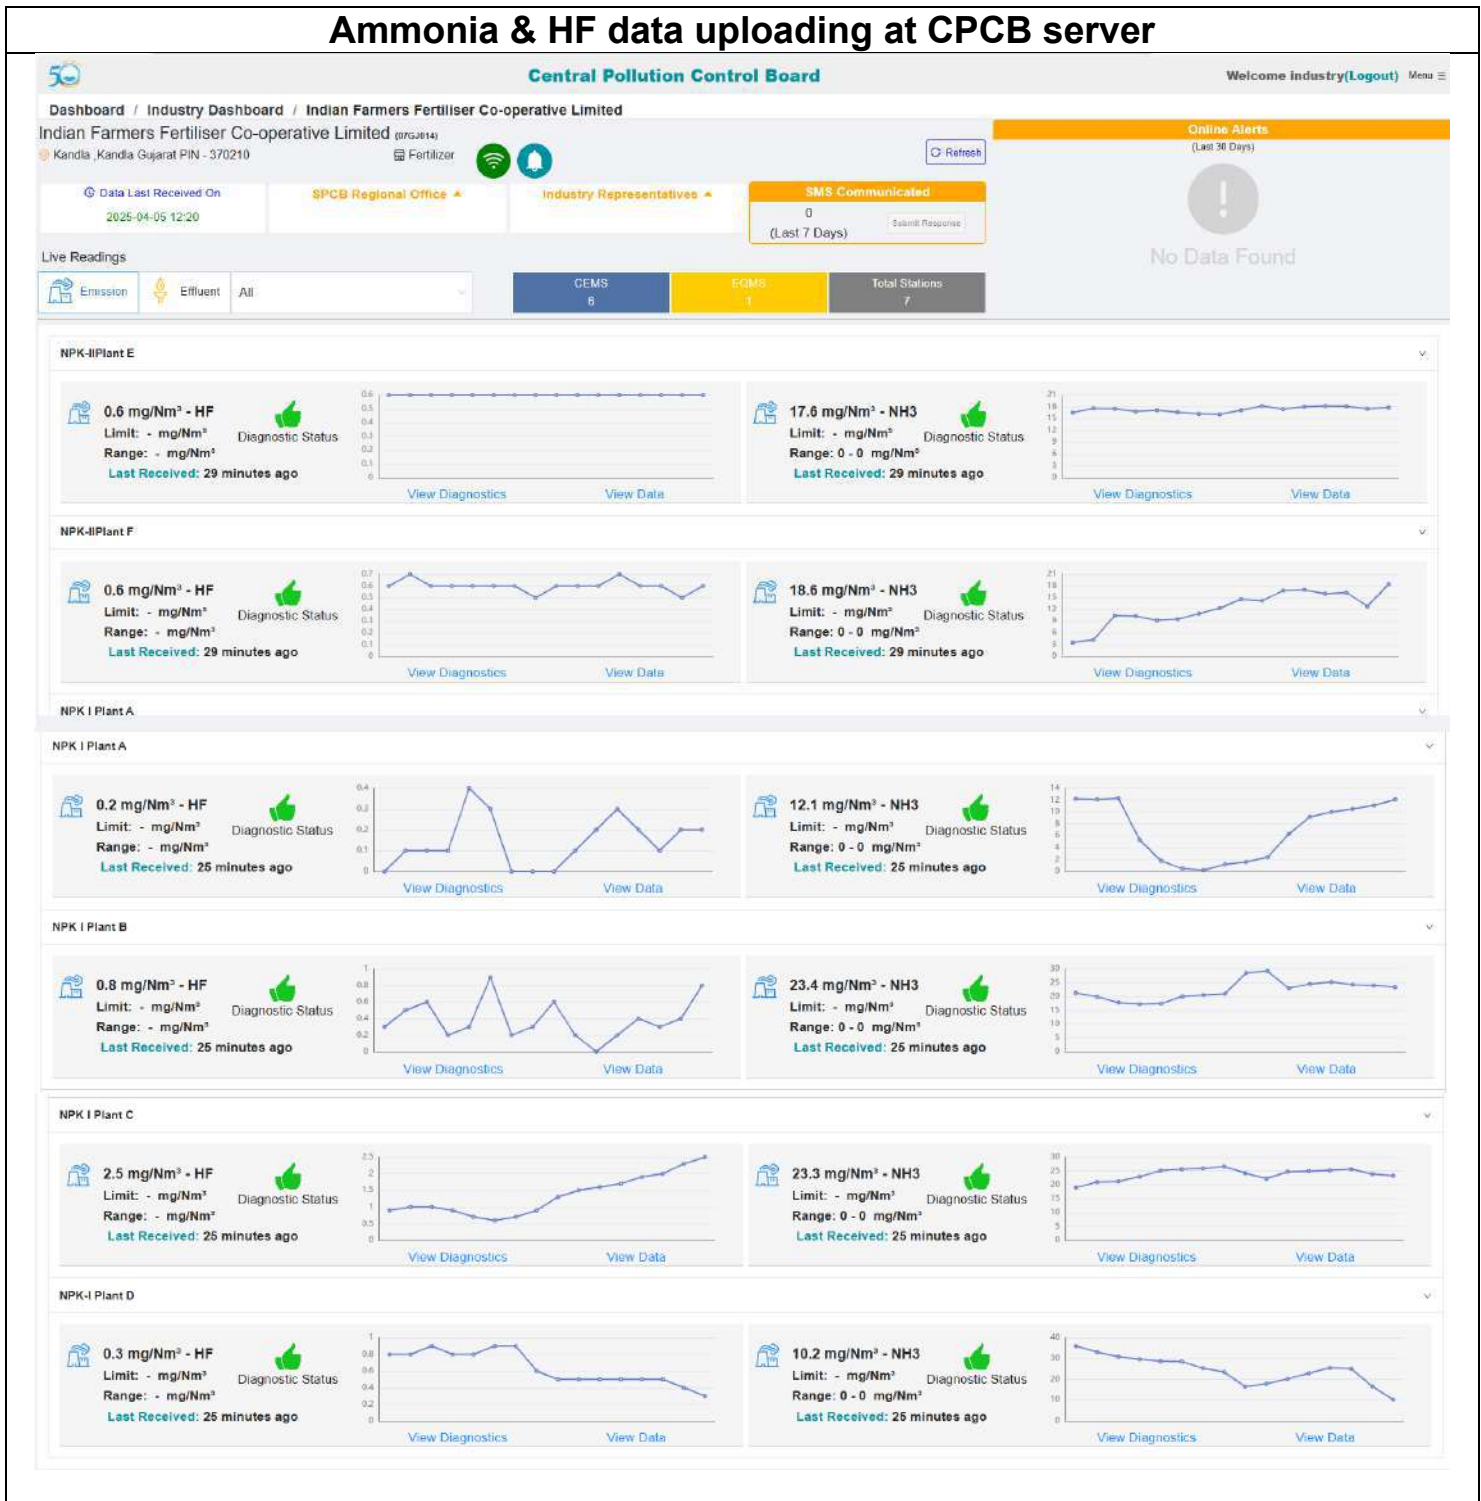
Ammonia & HF data uploading at CPCB server

Central Pollution Control Board

Welcome industry(Logout) Menu

Dashboard / Industry Dashboard / Indian Farmers Fertiliser Co-operative Limited

Indian Farmers Fertiliser Co-operative Limited (07GJ014)

Kandla ,Kandla Gujarat PIN - 370210

Fertilizer

Refresh

Online Alerts
(Last 30 Days)

No Data Found

Data Last Received On
2025-04-05 12:20

SPCB Regional Office

Industry Representatives

SMS Communicated
0
(Last 7 Days)
Submit Response

Live Readings

Emission | Effluent | All

| CEMS 6 | EQMS 1 | Total Stations 7 |
|---|---|---|

NPK-IIPlant E

0.6 mg/Nm³ - HF
Limit: - mg/Nm³
Range: - mg/Nm³
Last Received: 29 minutes ago
Diagnostic Status
View Diagnostics View Data

17.6 mg/Nm³ - NH3
Limit: - mg/Nm³
Range: 0 - 0 mg/Nm³
Last Received: 29 minutes ago
Diagnostic Status
View Diagnostics View Data

NPK-IIPlant F

0.6 mg/Nm³ - HF
Limit: - mg/Nm³
Range: - mg/Nm³
Last Received: 29 minutes ago
Diagnostic Status
View Diagnostics View Data

18.6 mg/Nm³ - NH3
Limit: - mg/Nm³
Range: 0 - 0 mg/Nm³
Last Received: 29 minutes ago
Diagnostic Status
View Diagnostics View Data

NPK I Plant A

NPK I Plant A

0.2 mg/Nm³ - HF
Limit: - mg/Nm³
Range: - mg/Nm³
Last Received: 25 minutes ago
Diagnostic Status
View Diagnostics View Data

12.1 mg/Nm³ - NH3
Limit: - mg/Nm³
Range: 0 - 0 mg/Nm³
Last Received: 25 minutes ago
Diagnostic Status
View Diagnostics View Data

NPK I Plant B

0.8 mg/Nm³ - HF
Limit: - mg/Nm³
Range: - mg/Nm³
Last Received: 25 minutes ago
Diagnostic Status
View Diagnostics View Data

23.4 mg/Nm³ - NH3
Limit: - mg/Nm³
Range: 0 - 0 mg/Nm³
Last Received: 25 minutes ago
Diagnostic Status
View Diagnostics View Data

NPK I Plant C

2.5 mg/Nm³ - HF
Limit: - mg/Nm³
Range: - mg/Nm³
Last Received: 25 minutes ago
Diagnostic Status
View Diagnostics View Data

23.3 mg/Nm³ - NH3
Limit: - mg/Nm³
Range: 0 - 0 mg/Nm³
Last Received: 25 minutes ago
Diagnostic Status
View Diagnostics View Data

NPK-I Plant D

0.3 mg/Nm³ - HF
Limit: - mg/Nm³
Range: - mg/Nm³
Last Received: 25 minutes ago
Diagnostic Status
View Diagnostics View Data

10.2 mg/Nm³ - NH3
Limit: - mg/Nm³
Range: 0 - 0 mg/Nm³
Last Received: 25 minutes ago
Diagnostic Status
View Diagnostics View Data